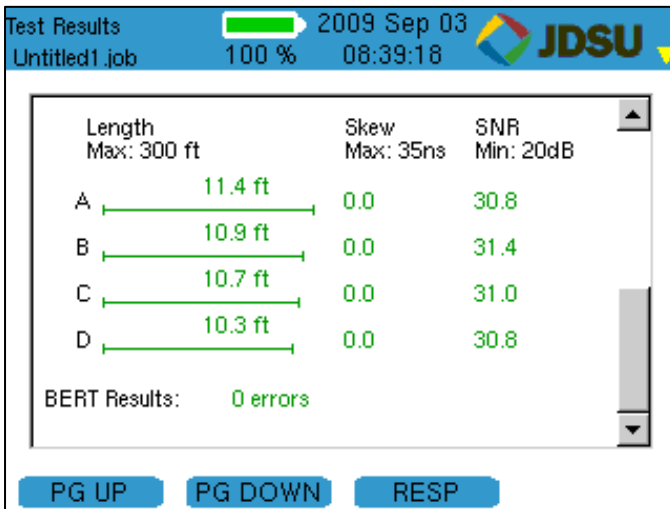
Test Results
Untitled1.job
100 %
2009 Sep 03
08:39:18
JDSU

| Length Max: 300 ft | Skew Max: 35ns | SNR Min: 20dB |
|---|---|---|
| A 11.4 ft | 0.0 | 30.8 |
| B 10.9 ft | 0.0 | 31.4 |
| C 10.7 ft | 0.0 | 31.0 |
| D 10.3 ft | 0.0 | 30.8 |

BERT Results: 0 errors

PG UP
PG DOWN
RESP